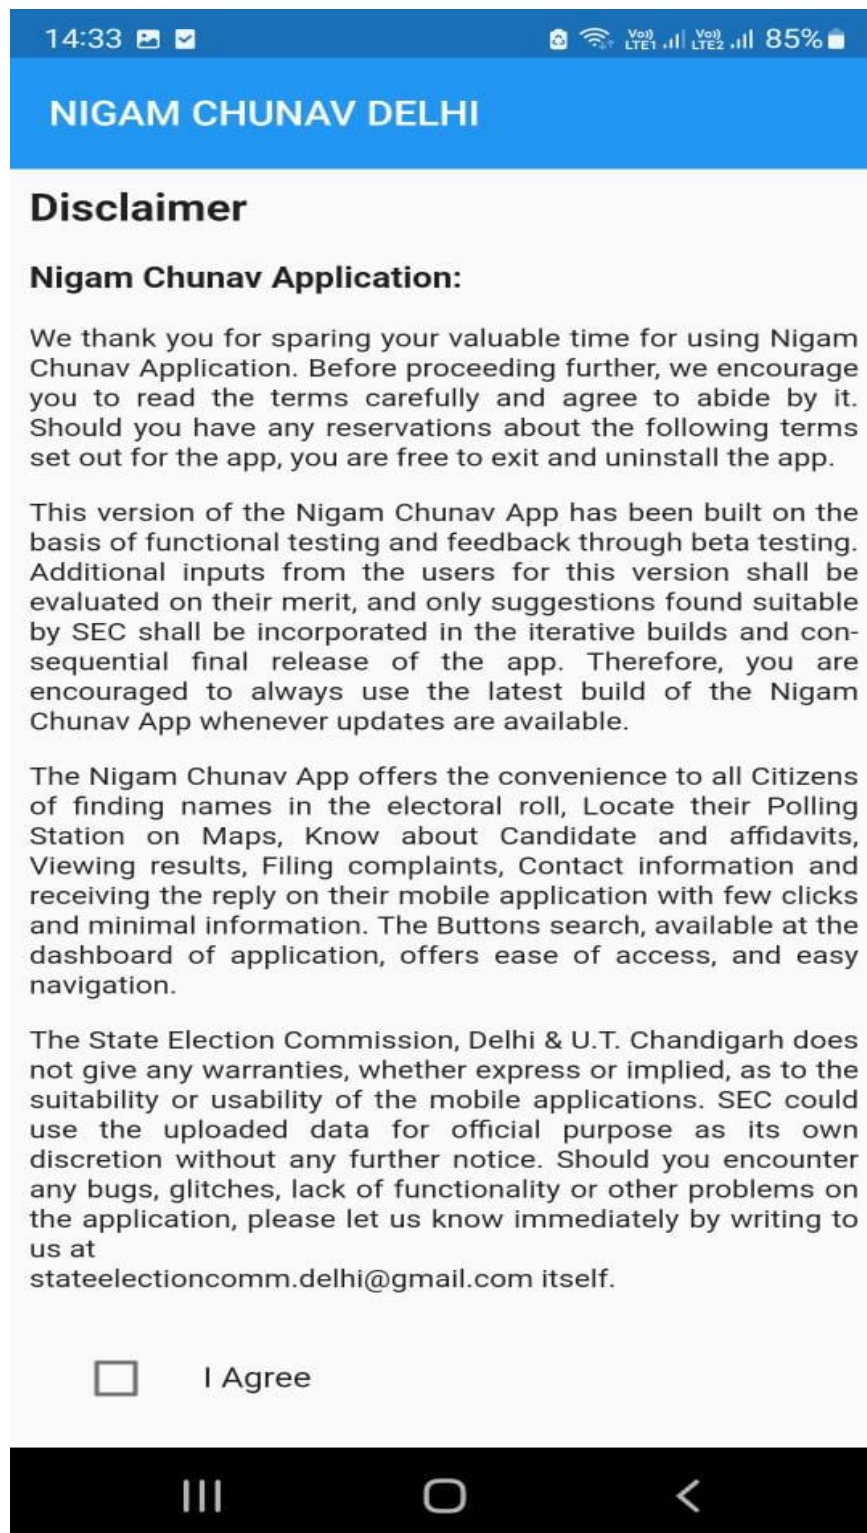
14:33

Vo) LTE1 Vo) LTE2 85%

NIGAM CHUNAV DELHI

Disclaimer

Nigam Chunav Application:

We thank you for sparing your valuable time for using Nigam Chunav Application. Before proceeding further, we encourage you to read the terms carefully and agree to abide by it. Should you have any reservations about the following terms set out for the app, you are free to exit and uninstall the app.

This version of the Nigam Chunav App has been built on the basis of functional testing and feedback through beta testing. Additional inputs from the users for this version shall be evaluated on their merit, and only suggestions found suitable by SEC shall be incorporated in the iterative builds and consequential final release of the app. Therefore, you are encouraged to always use the latest build of the Nigam Chunav App whenever updates are available.

The Nigam Chunav App offers the convenience to all Citizens of finding names in the electoral roll, Locate their Polling Station on Maps, Know about Candidate and affidavits, Viewing results, Filing complaints, Contact information and receiving the reply on their mobile application with few clicks and minimal information. The Buttons search, available at the dashboard of application, offers ease of access, and easy navigation.

The State Election Commission, Delhi & U.T. Chandigarh does not give any warranties, whether express or implied, as to the suitability or usability of the mobile applications. SEC could use the uploaded data for official purpose as its own discretion without any further notice. Should you encounter any bugs, glitches, lack of functionality or other problems on the application, please let us know immediately by writing to us at
stateelectioncomm.delhi@gmail.com itself.

I Agree